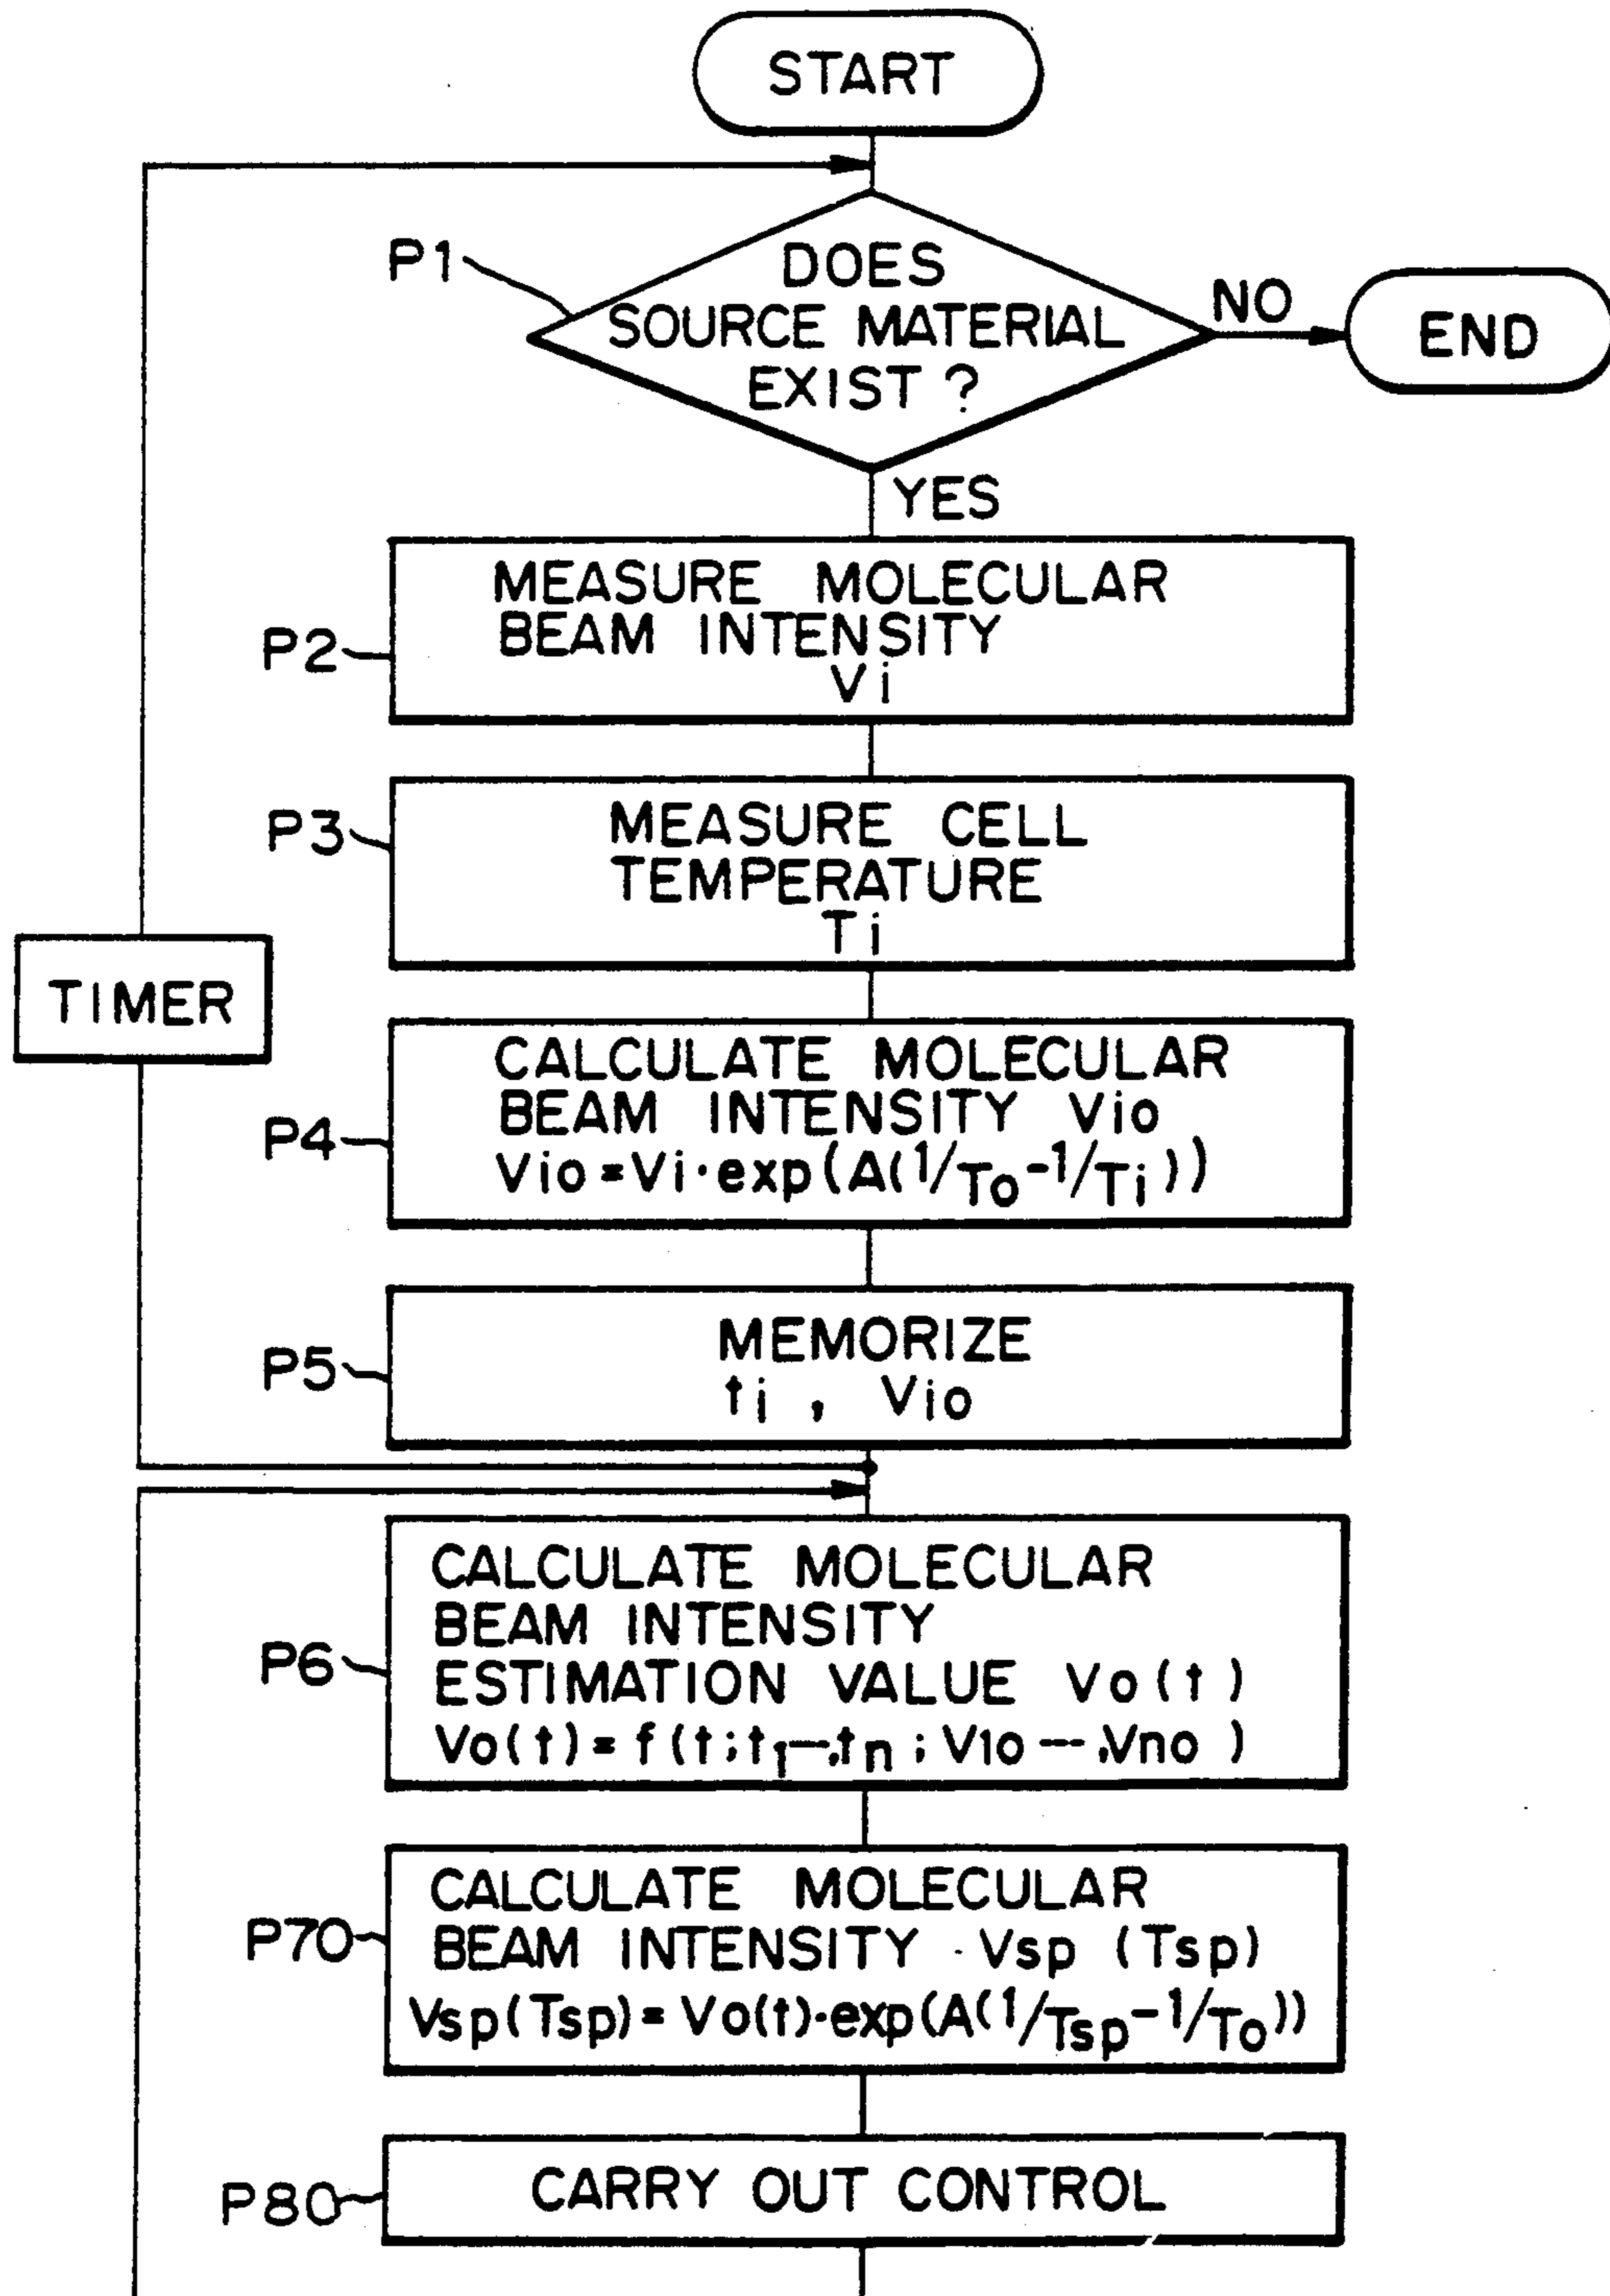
START

P1

DOES SOURCE MATERIAL EXIST ?

NO

END

YES

P2

MEASURE MOLECULAR BEAM INTENSITY Vi

P3

MEASURE CELL TEMPERATURE Ti

TIMER

P4

CALCULATE MOLECULAR BEAM INTENSITY Vio
$Vio = Vi \cdot exp(A(1/T_O - 1/T_i))$

P5

MEMORIZE
$t_i$ , Vio

P6

CALCULATE MOLECULAR BEAM INTENSITY ESTIMATION VALUE Vo(t)
$Vo(t) = f(t; t_1 \cdots t_n; V1o \cdots Vno)$

P70

CALCULATE MOLECULAR BEAM INTENSITY Vsp (Tsp)
$Vsp(Tsp) = Vo(t) \cdot exp(A(1/T_{sp} - 1/T_O))$

P80

CARRY OUT CONTROL